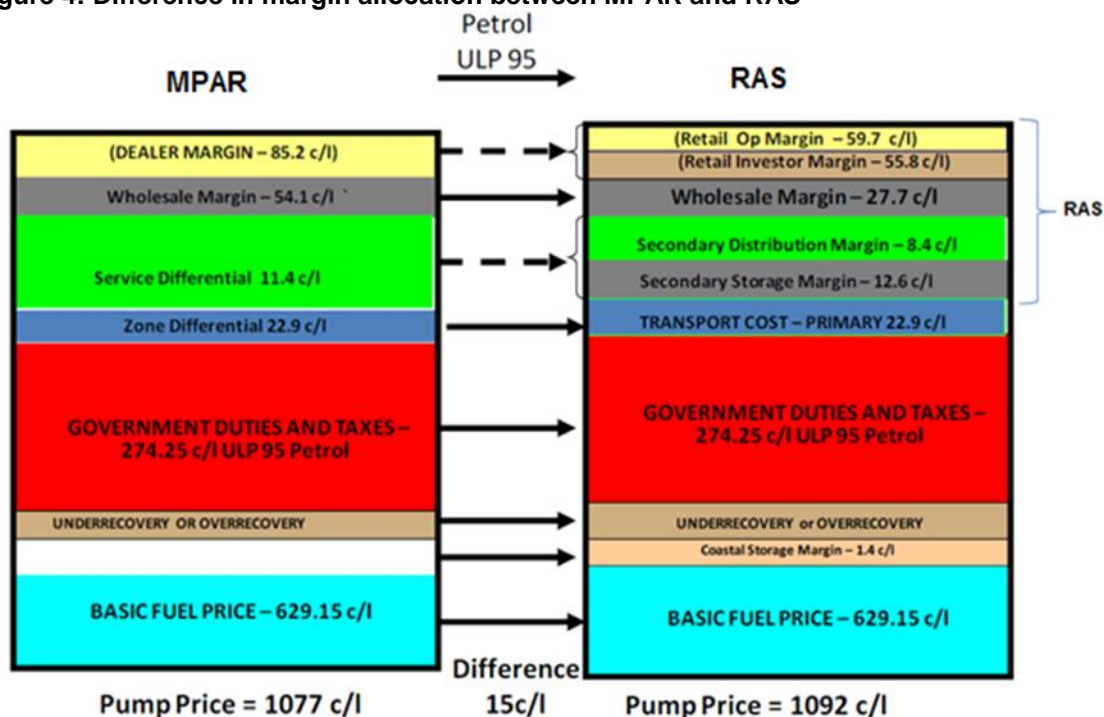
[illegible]igure 4: Difference in margin allocation between MPAR and RAS

Petrol
ULP 95

MPAR

RAS

(DEALER MARGIN – 85.2 c/l)

Wholesale Margin – 54.1 c/l `

Service Differential 11.4 c/l

Zone Differential 22.9 c/l

GOVERNMENT DUTIES AND TAXES – 274.25 c/l ULP 95 Petrol

UNDERRECOVERY OR OVERRECOVERY

BASIC FUEL PRICE – 629.15 c/l

(Retail Op Margin – 59.7 c/l)

(Retail Investor Margin – 55.8 c/l)

Wholesale Margin – 27.7 c/l

Secondary Distribution Margin – 8.4 c/l

Secondary Storage Margin – 12.6 c/l

RAS

TRANSPORT COST – PRIMARY 22.9 c/l

GOVERNMENT DUTIES AND TAXES – 274.25 c/l ULP 95 Petrol

UNDERRECOVERY or OVERRECOVERY

Coastal Storage Margin – 1.4 c/l

BASIC FUEL PRICE – 629.15 c/l

Pump Price = 1077 c/l

Difference 15c/l

Pump Price = 1092 c/l